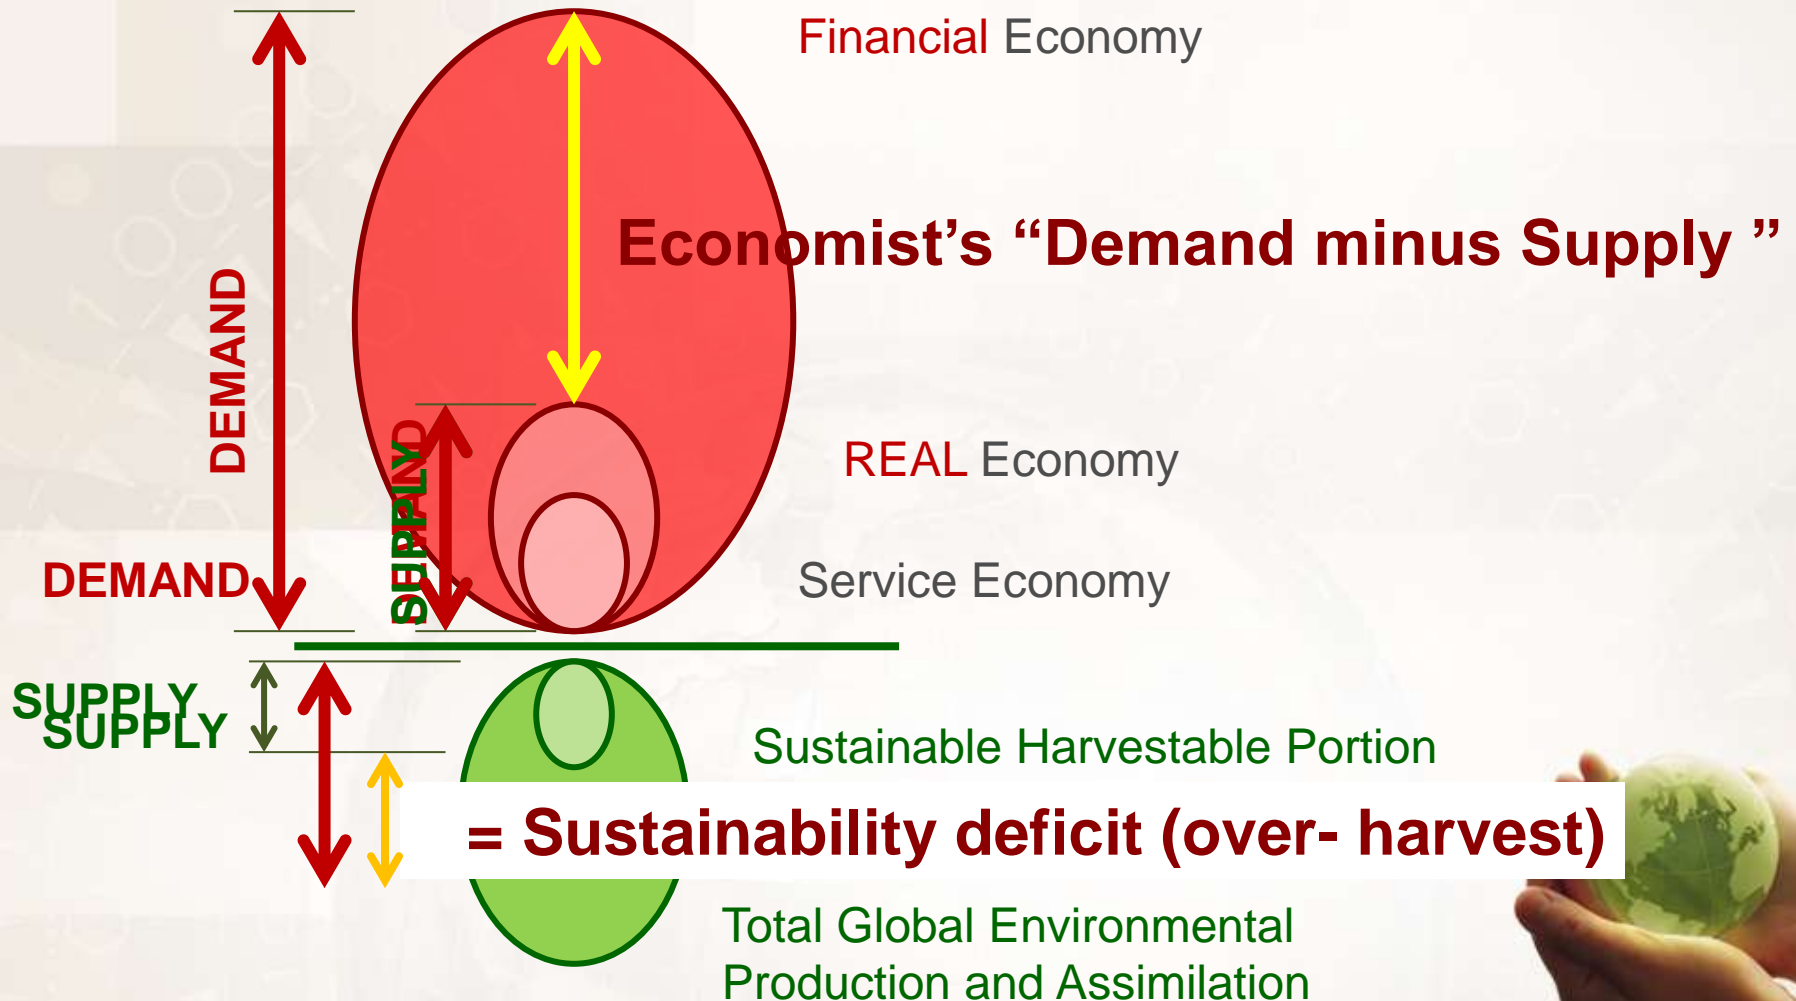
Financial Economy

Economist’s “Demand minus Supply ”

DEMAND

SUPPLY

D

REAL Economy

DEMAND

Service Economy

SUPPLY

SUPPLY

Sustainable Harvestable Portion

= Sustainability deficit (over- harvest)

Total Global Environmental Production and Assimilation